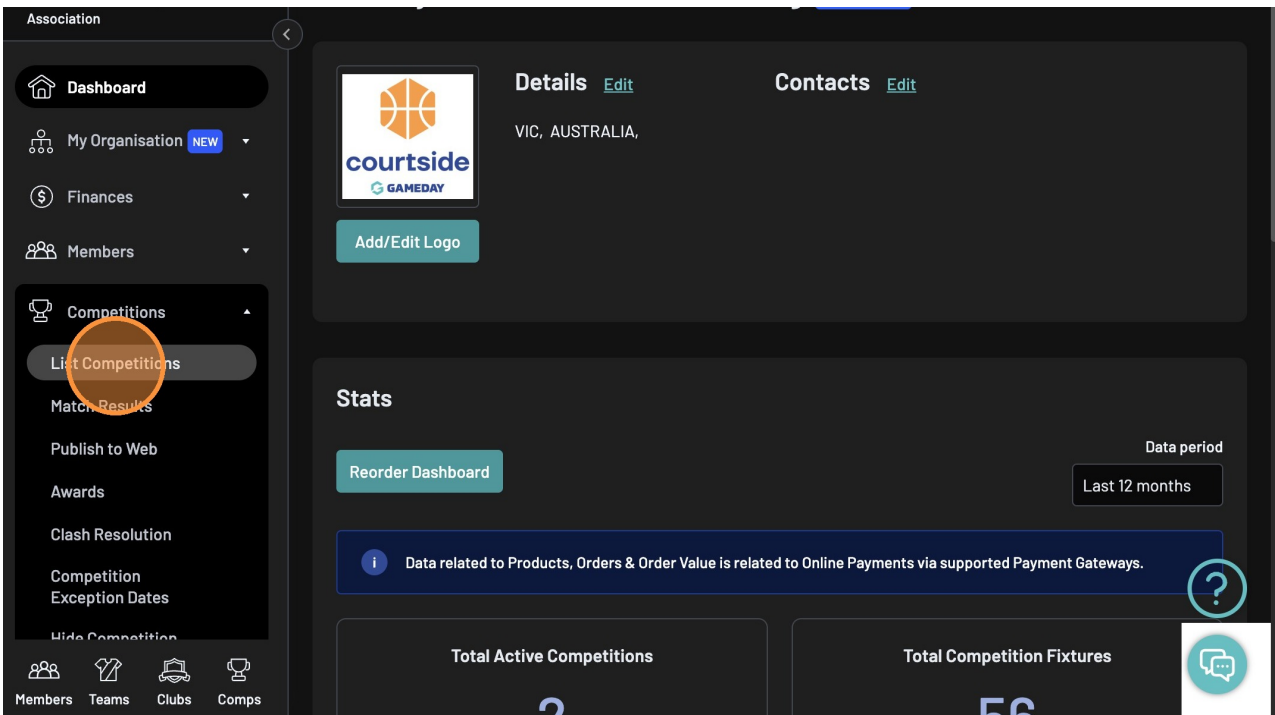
Association

Dashboard

My Organisation NEW

Finances

Members

Competitions

List Competitions

Match Results

Publish to Web

Awards

Clash Resolution

Competition Exception Dates

Hide Competition

Members Teams Clubs Comps

courtside
GAMEDAY

Add/Edit Logo

Details Edit

VIC, AUSTRALIA,

Contacts Edit

Stats

Reorder Dashboard

Data period

Last 12 months

Data related to Products, Orders & Order Value is related to Online Payments via supported Payment Gateways.

Total Active Competitions

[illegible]

Total Competition Fixtures

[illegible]